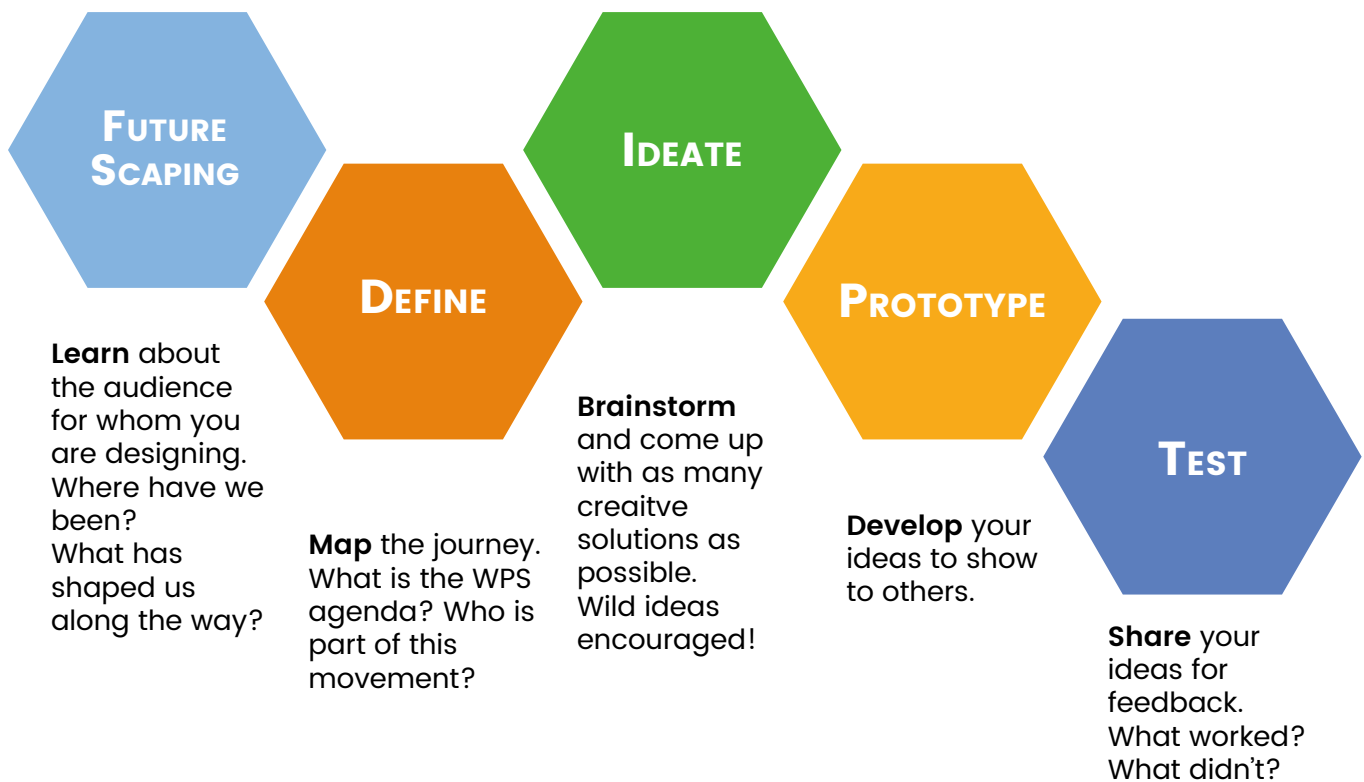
FUTURE SCAPING

Learn about the audience for whom you are designing. Where have we been? What has shaped us along the way?

DEFINE

Map the journey. What is the WPS agenda? Who is part of this movement?

IDEATE

Brainstorm and come up with as many creaitve solutions as possible. Wild ideas encouraged!

PROTOTYPE

Develop your ideas to show to others.

TEST

Share your ideas for feedback. What worked? What didn't?